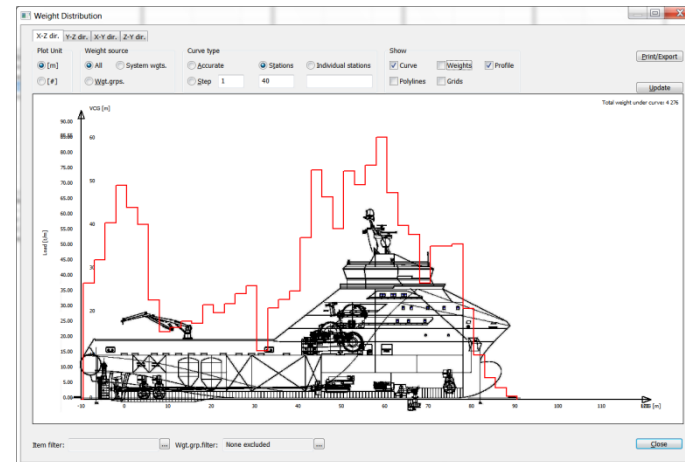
Weight Distribution

X-Z dir. Y-Z dir. X-Y dir. Z-Y dir.

Plot Unit
[m]
[#]

Weight source
All
System wgts.
Wgt.grps.

Curve type
Accurate
Step 1

Stations
40
Individual stations

Show
Curve
Weights
Profile
Polylines
Grids

Print/Export

Update

VCG [m]

Total weight under curve: 4.2%

90.00
85.55
85.00
80.00
75.00
70.00
65.00
60.00
55.00
50.00
45.00
40.00
35.00
30.00
25.00
20.00
15.00
10.00
5.00
0.00
-5.00

60
50
40
30
20
10

Load [t/m]

-10 0 10 20 30 40 50 60 70 80 90 100 110 120

LCG [m]

Item filter: ...
Wgt.grp.filter: None excluded ...

Close